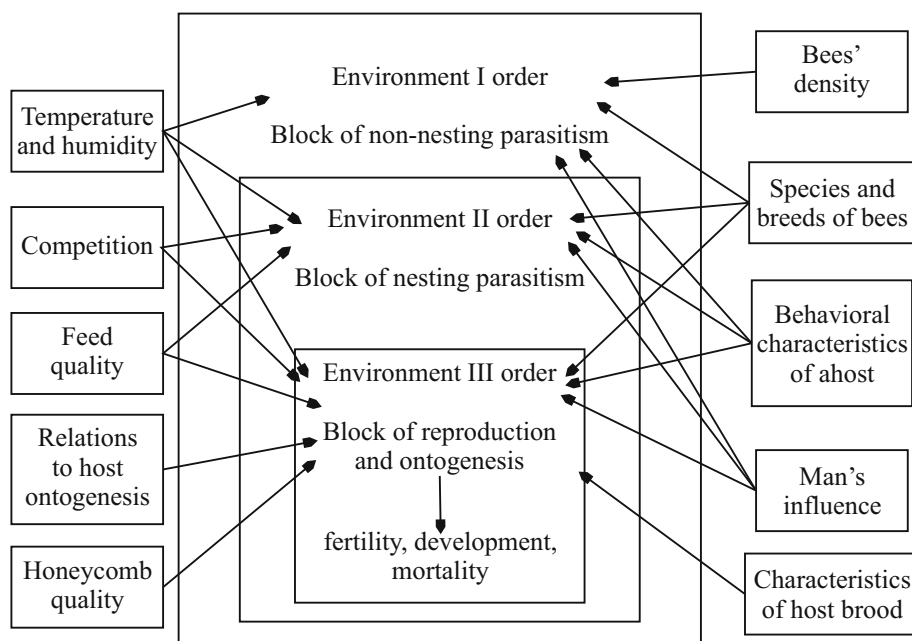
Environment I order

Block of non-nesting parasitism

Environment II order

Block of nesting parasitism

Environment III order

Block of reproduction and ontogenesis

fertility, development, mortality

Temperature and humidity

Competition

Feed quality

Relations to host ontogenesis

Honeycomb quality

Bees' density

Species and breeds of bees

Behavioral characteristics of ahost

Man's influence

Characteristics of host brood